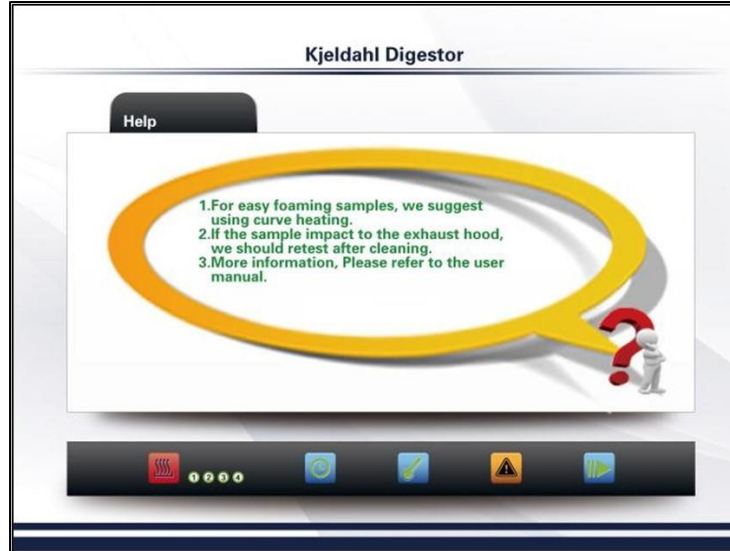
Kjeldahl Digestor

Help

1.For easy foaming samples, we suggest using curve heating.
2.If the sample impact to the exhaust hood, we should retest after cleaning.
3.More information, Please refer to the user manual.

1 2 3 4